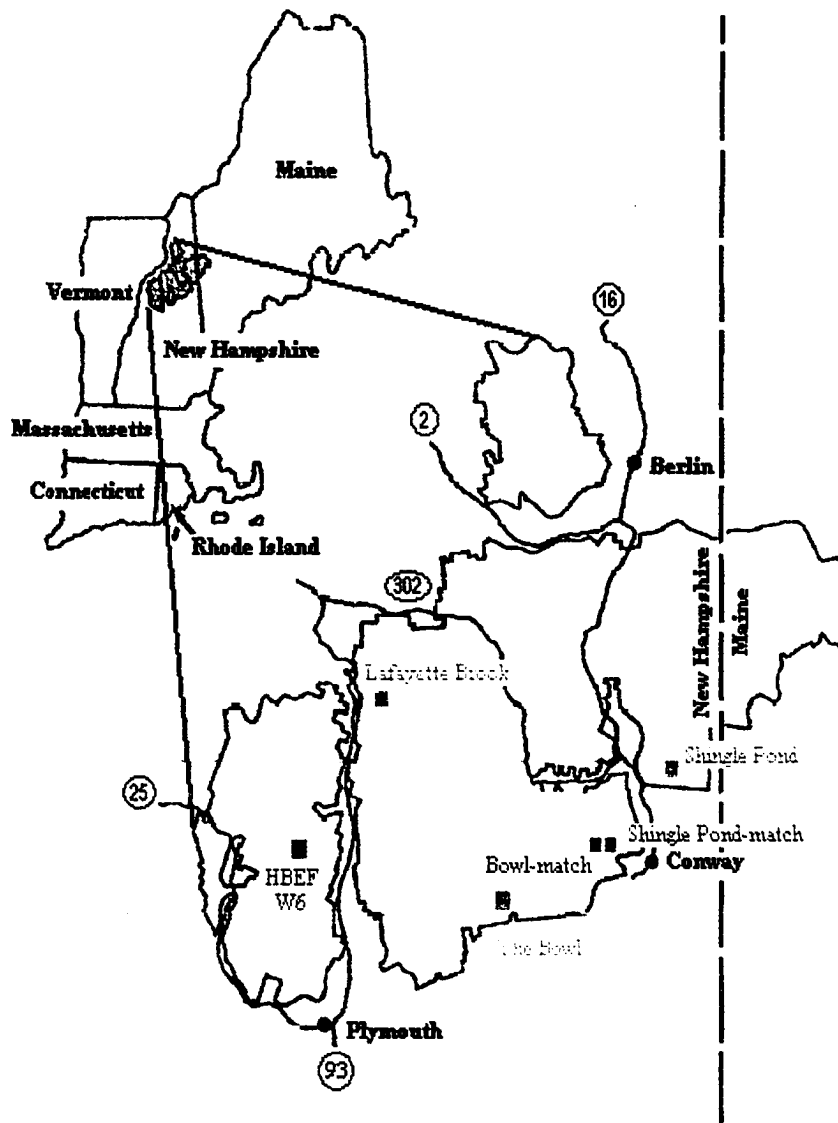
Maine

Vermont

New Hampshire

Massachusetts

Connecticut

Rhode Island

16

2

Berlin

302

New Hampshire

Maine

Lafayette Brook

Shingle Pond

25

Shingle Pond-match

HBEF W6

Bowl-match

Conway

The Bowl

Plymouth

93